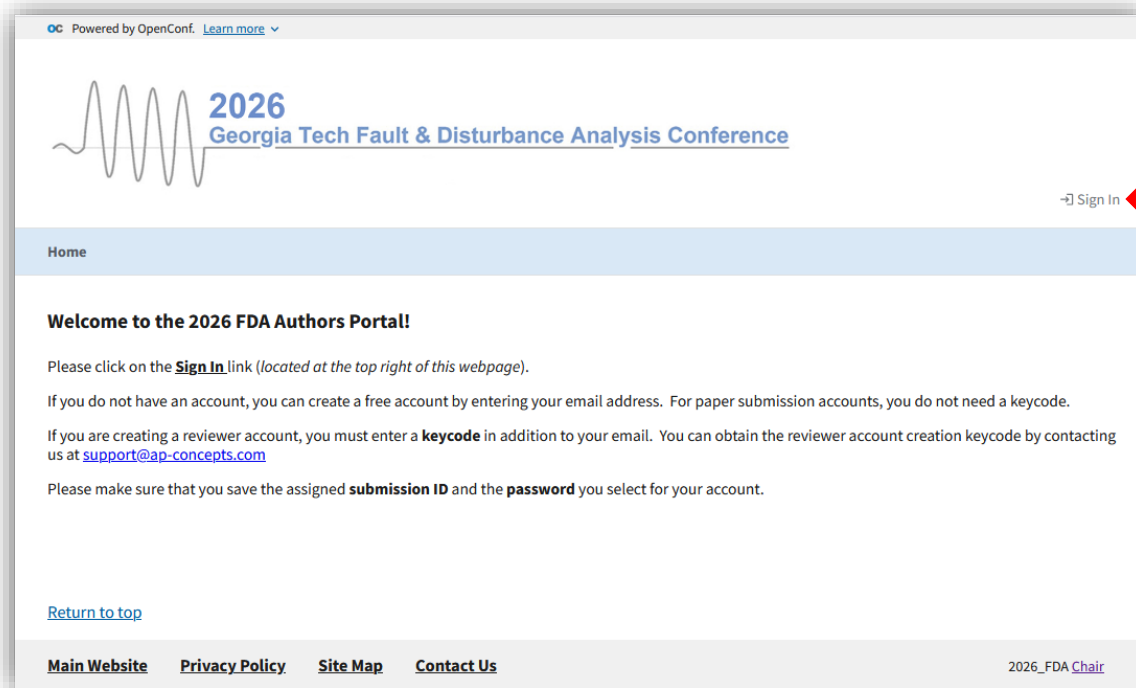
OC Powered by OpenConf. Learn more

2026
Georgia Tech Fault & Disturbance Analysis Conference

Sign In

Home

Welcome to the 2026 FDA Authors Portal!

Please click on the **Sign In** link (*located at the top right of this webpage*).

If you do not have an account, you can create a free account by entering your email address. For paper submission accounts, you do not need a keycode.

If you are creating a reviewer account, you must enter a **keycode** in addition to your email. You can obtain the reviewer account creation keycode by contacting us at support@ap-concepts.com

Please make sure that you save the assigned **submission ID** and the **password** you select for your account.

Return to top

Main Website Privacy Policy Site Map Contact Us

2026_FDA Chair